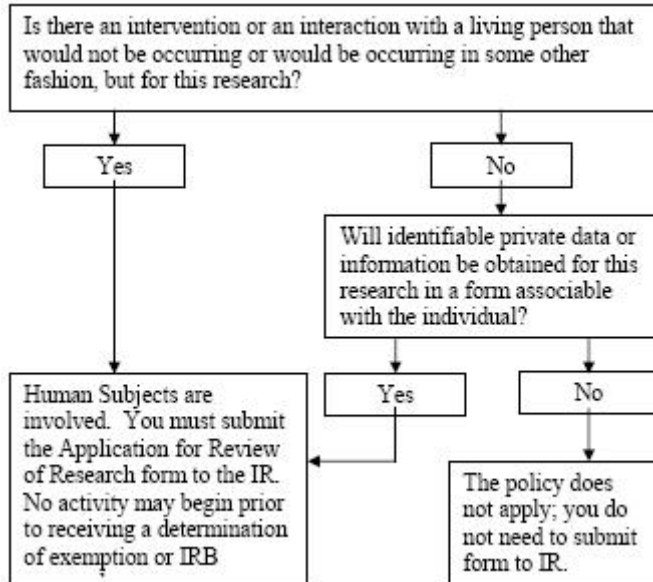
Is there an intervention or an interaction with a living person that would not be occurring or would be occurring in some other fashion, but for this research?

Yes

No

Will identifiable private data or information be obtained for this research in a form associable with the individual?

Human Subjects are involved. You must submit the Application for Review of Research form to the IR. No activity may begin prior to receiving a determination of exemption or IRB

Yes

No

The policy does not apply; you do not need to submit form to IR.